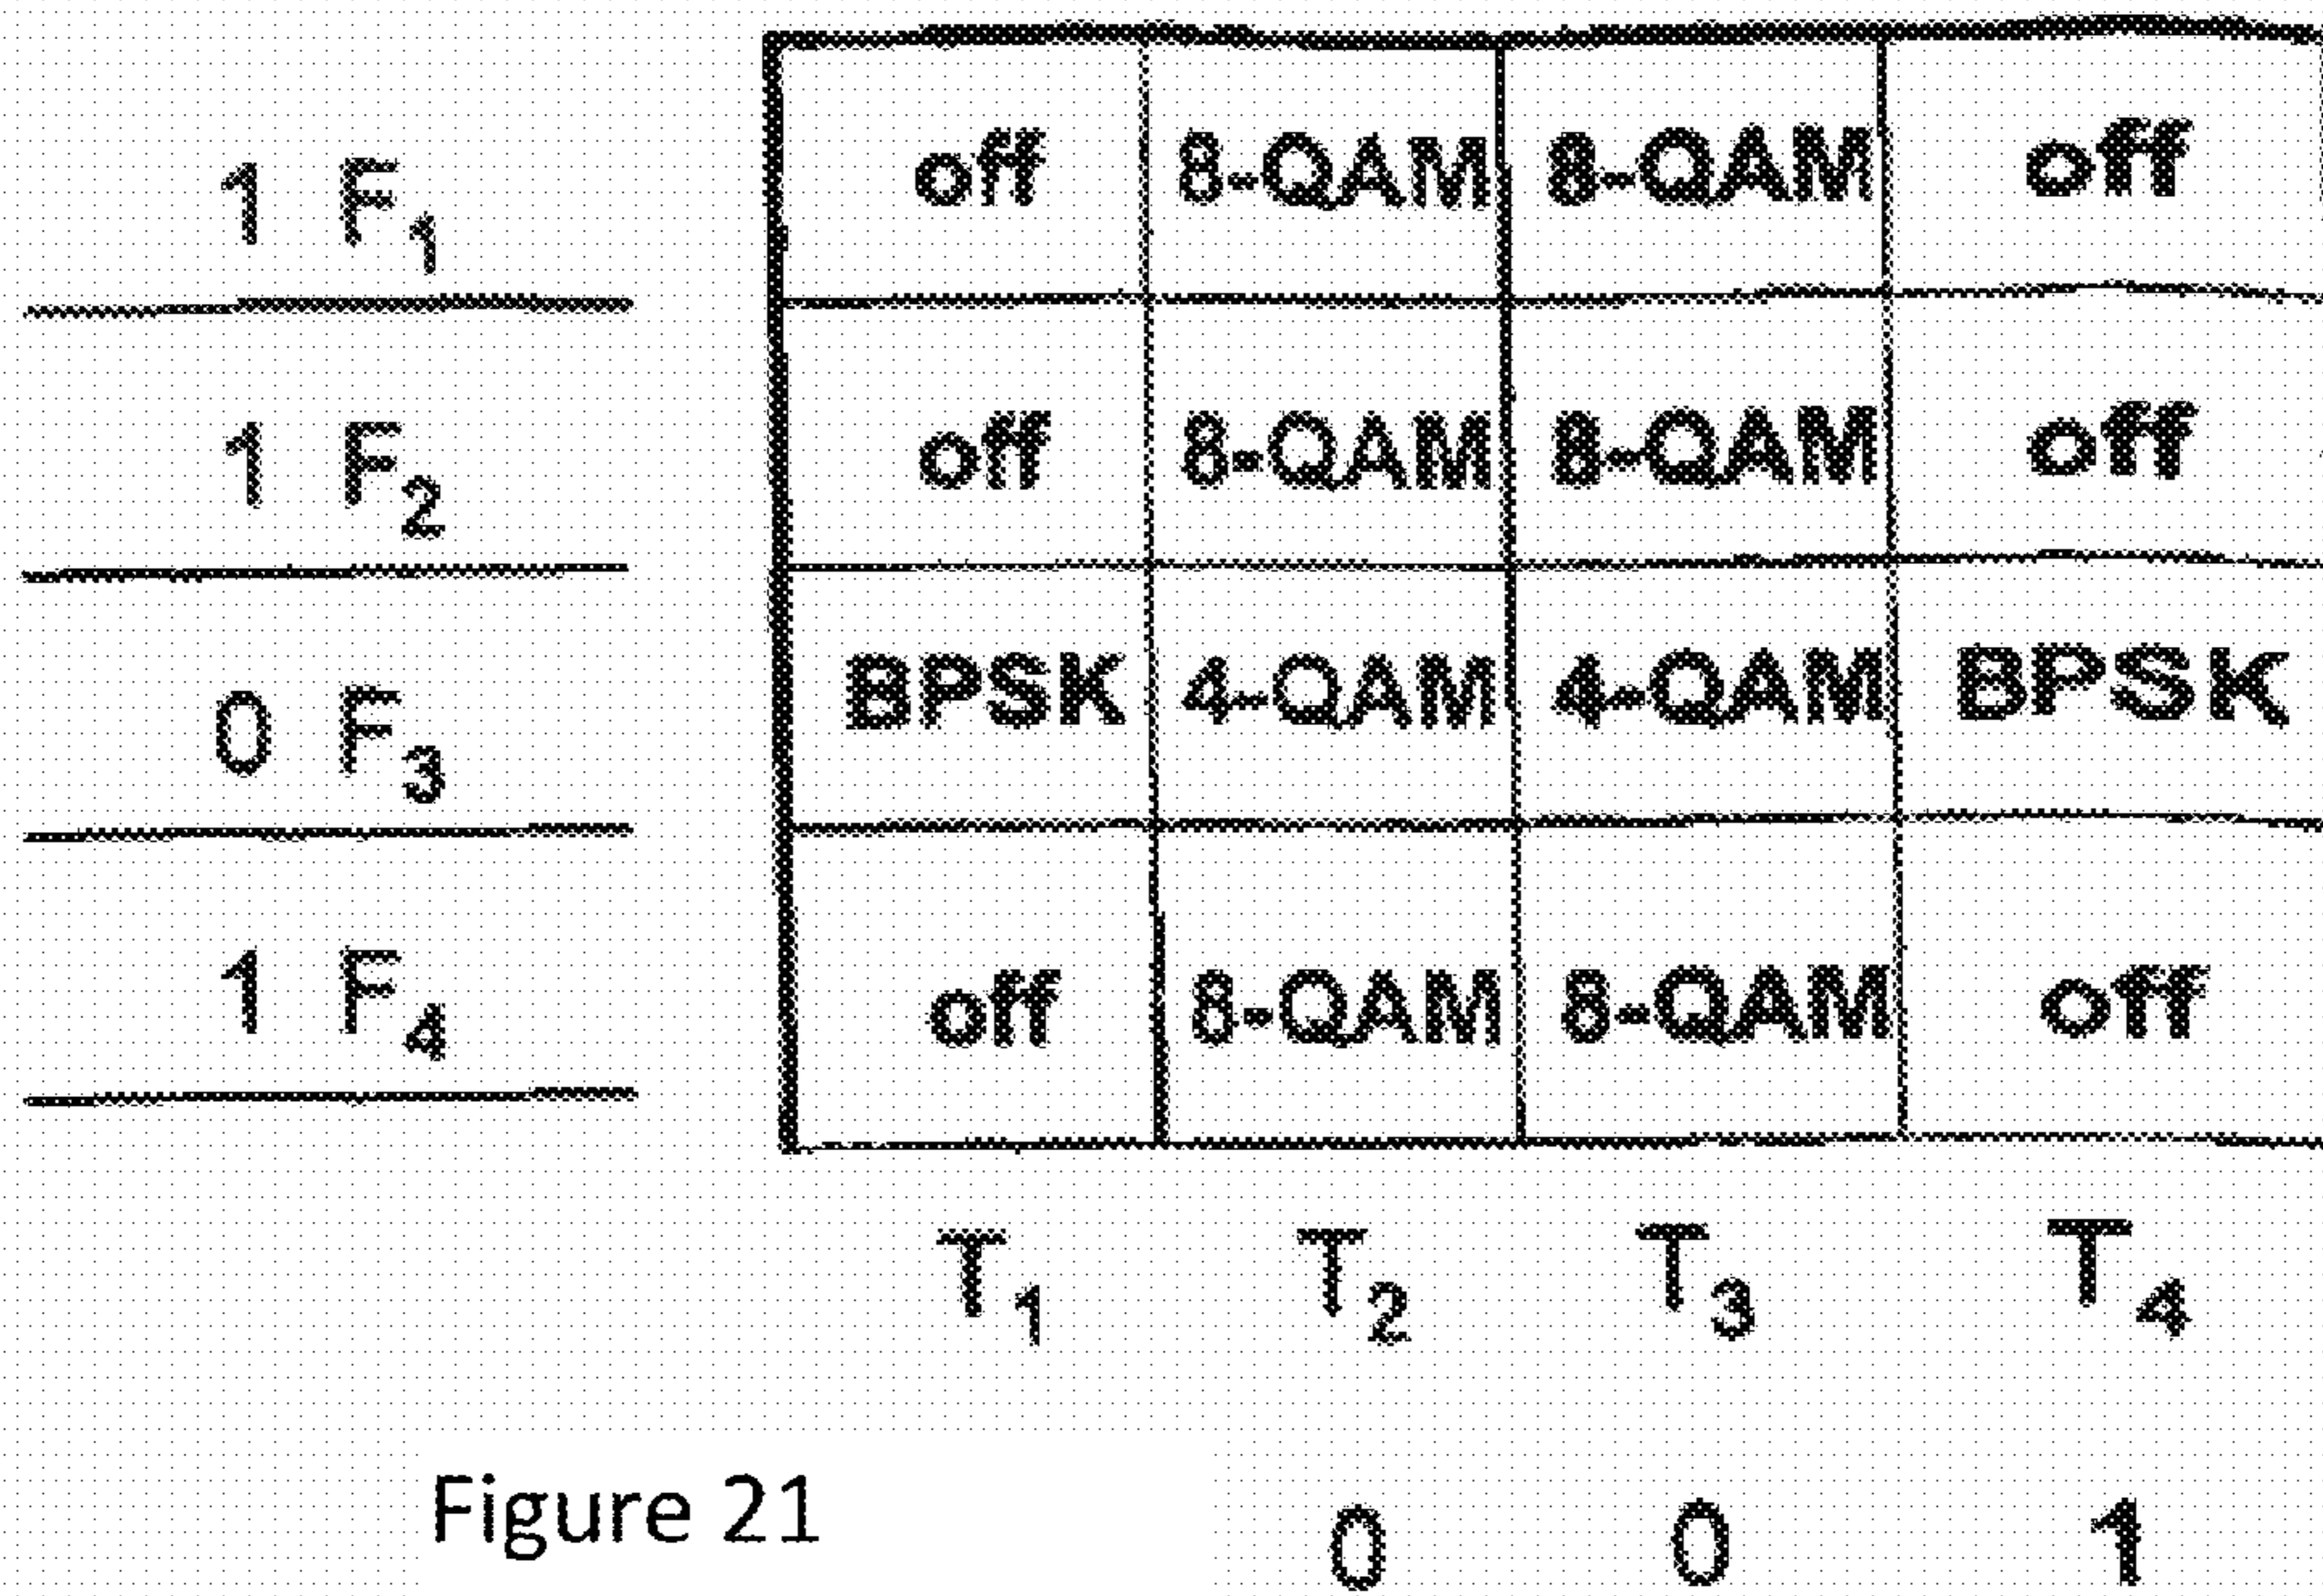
| | | | | |
|---|---|---|---|---|
| 1 $F_1$ | off | 8-QAM | 8-QAM | off |
| 1 $F_2$ | off | 8-QAM | 8-QAM | off |
| 0 $F_3$ | BPSK | 4-QAM | 4-QAM | BPSK |
| 1 $F_4$ | off | 8-QAM | 8-QAM | off |
| | $T_1$ | $T_2$ | $T_3$ | $T_4$ |

Figure 21

0 0 1